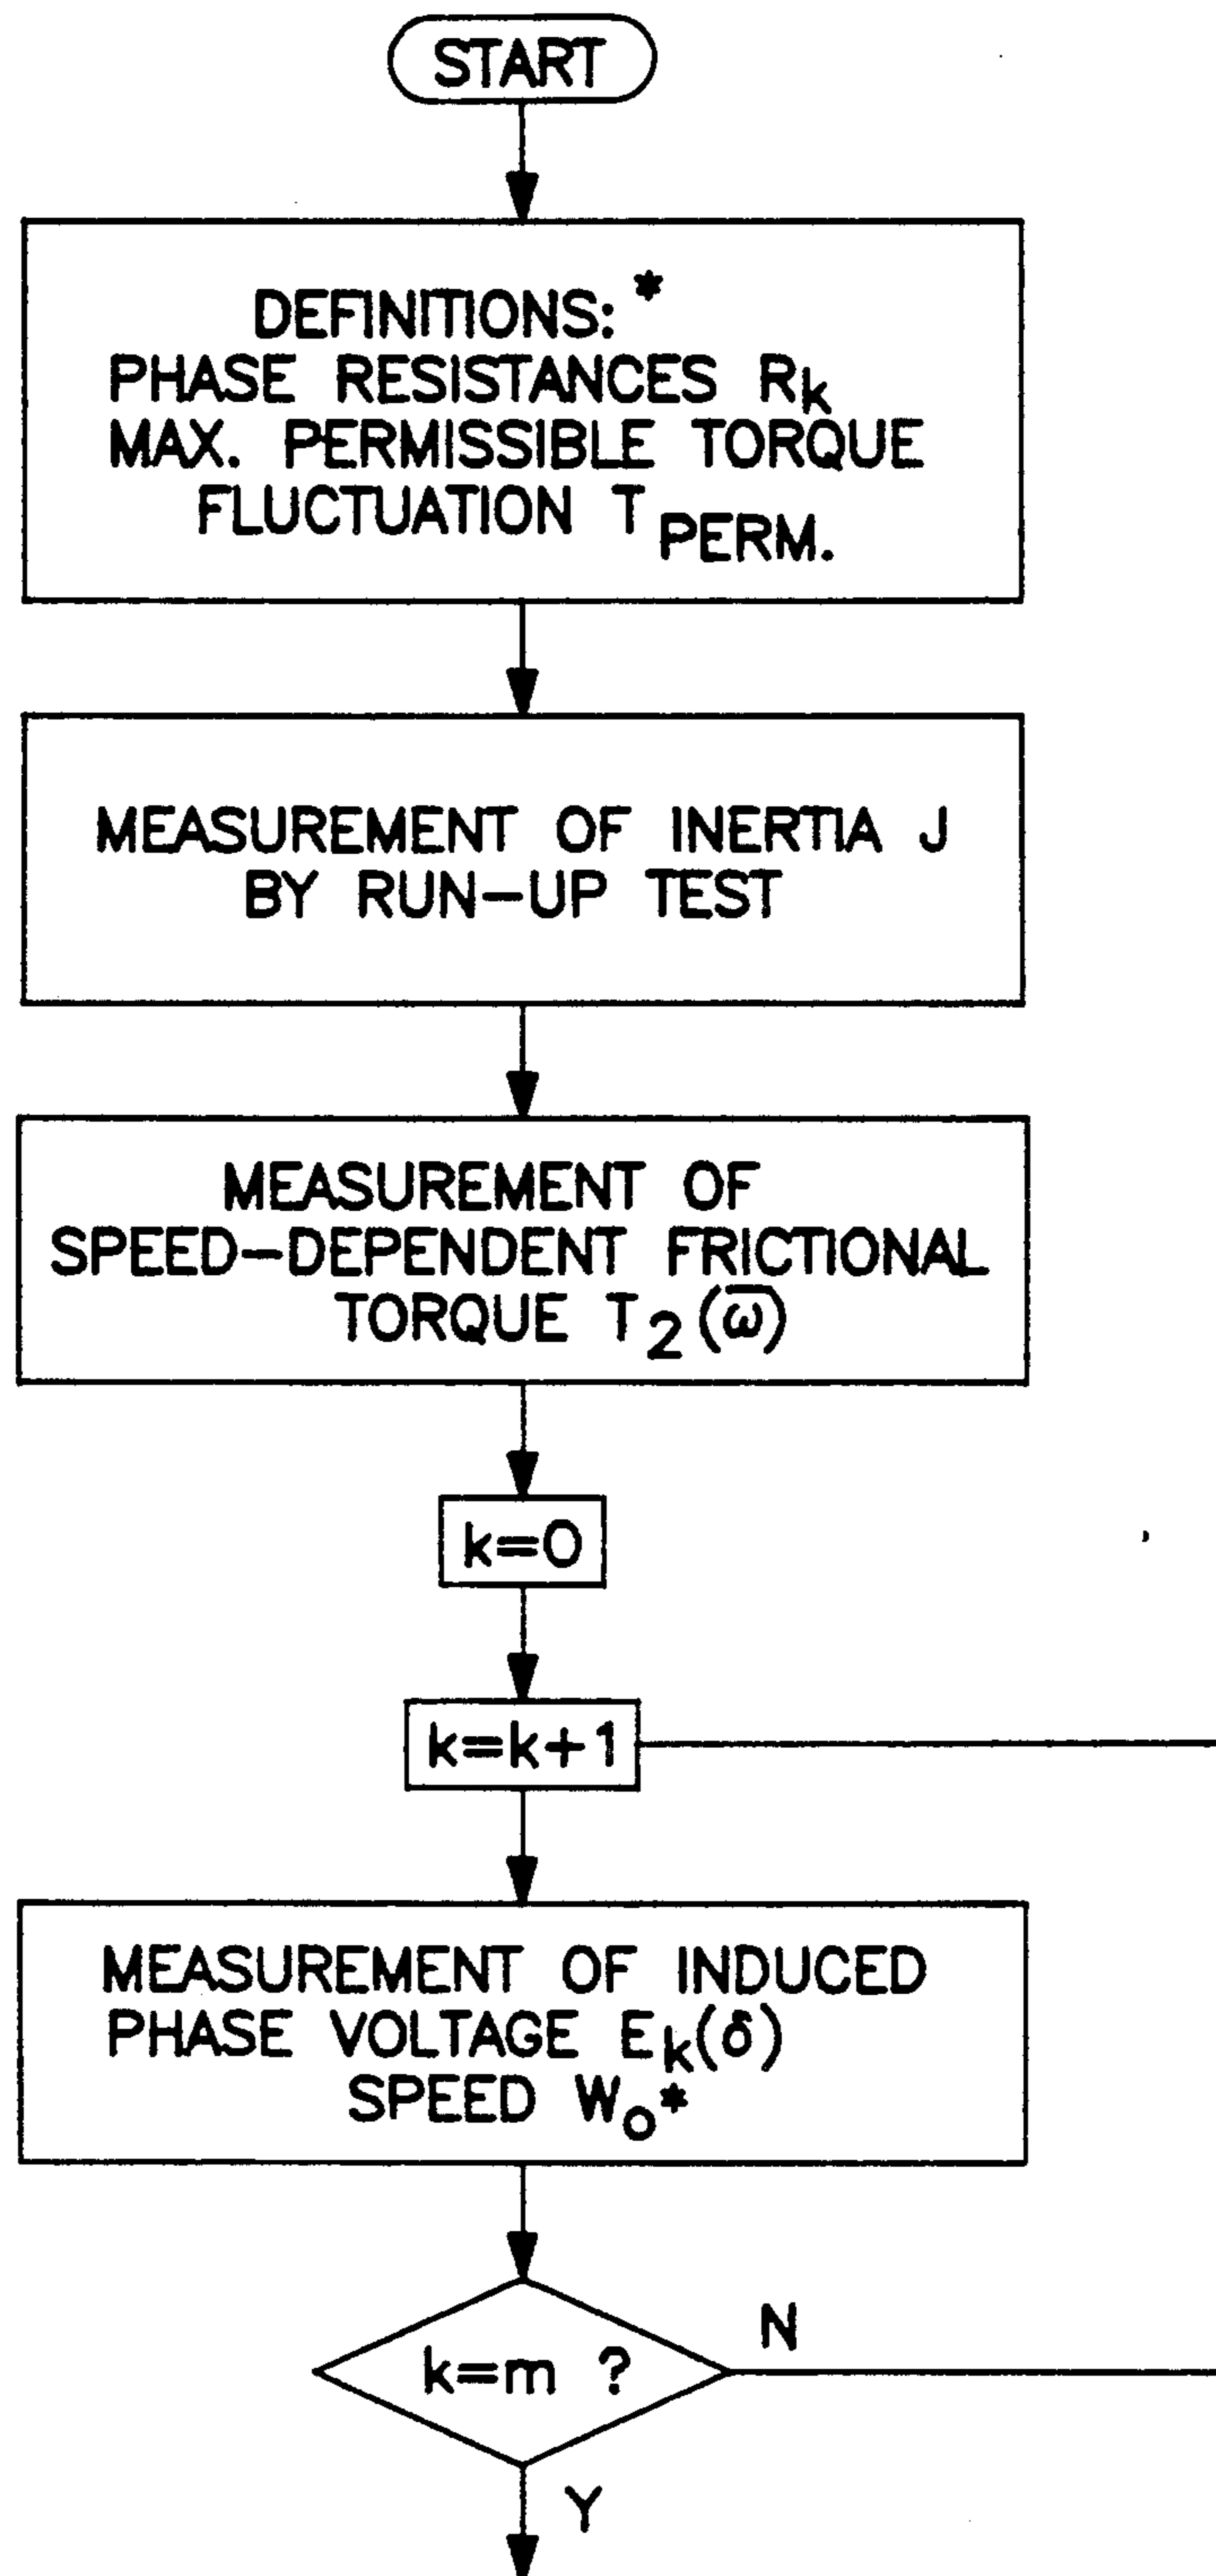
START

DEFINITIONS: *
PHASE RESISTANCES $R_k$
MAX. PERMISSIBLE TORQUE FLUCTUATION $T_{PERM.}$

MEASUREMENT OF INERTIA J BY RUN-UP TEST

MEASUREMENT OF SPEED-DEPENDENT FRICTIONAL TORQUE $T_2(\overline{\omega})$

k=0

k=k+1

MEASUREMENT OF INDUCED PHASE VOLTAGE $E_k(\delta)$
SPEED $W_o$*

k=m ?

N

Y